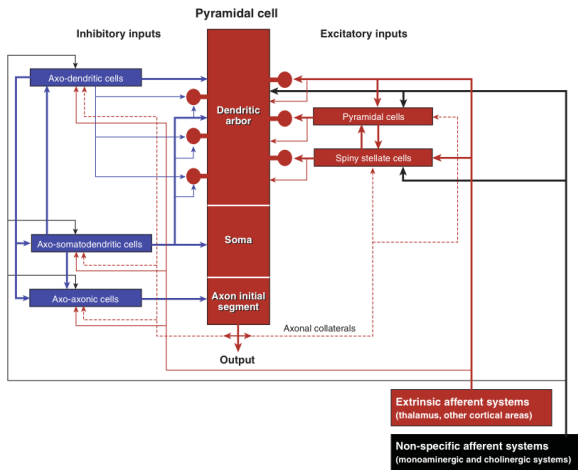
Pyramidal cell

Inhibitory inputs

Excitatory inputs

Axo-dendritic cells

Dendritic arbor

Pyramidal cells

Spiny stellate cells

Axo-somatodendritic cells

Soma

Axo-axonic cells

Axon initial segment

Axonal collaterals

Output

Extrinsic afferent systems
(thalamus, other cortical areas)

Non-specific afferent systems
(monoaminergic and cholinergic systems)